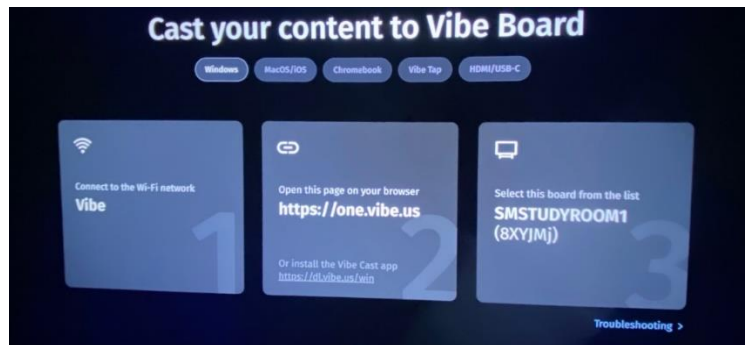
Cast your content to Vibe Board

Windows MacOS/iOS Chromebook Vibe Tap HDMI/USB-C

Connect to the Wi-Fi network
Vibe
1

Open this page on your browser
https://one.vibe.us

Or install the Vibe Cast app
https://dl.vibe.us/win
2

Select this board from the list
SMSTUDYROOM1
(8XYJMj)
3

Troubleshooting >